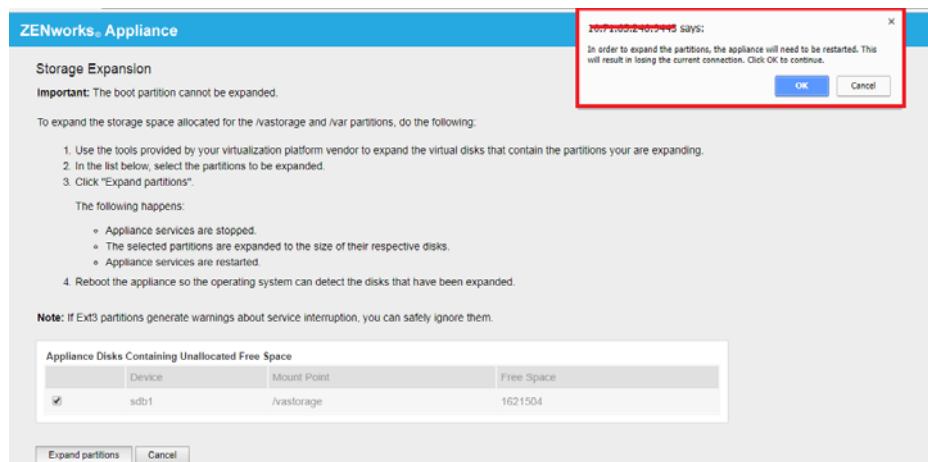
ZENworks® Appliance

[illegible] says:

In order to expand the partitions, the appliance will need to be restarted. This will result in losing the current connection. Click OK to continue.

OK Cancel

Storage Expansion

**Important:** The boot partition cannot be expanded.

To expand the storage space allocated for the /vastorage and /var partitions, do the following:

1. Use the tools provided by your virtualization platform vendor to expand the virtual disks that contain the partitions your are expanding.
2. In the list below, select the partitions to be expanded.
3. Click "Expand partitions".

The following happens:

- Appliance services are stopped.
- The selected partitions are expanded to the size of their respective disks.
- Appliance services are restarted.

4. Reboot the appliance so the operating system can detect the disks that have been expanded.

**Note:** If Ext3 partitions generate warnings about service interruption, you can safely ignore them.

Appliance Disks Containing Unallocated Free Space

| | Device | Mount Point | Free Space |
|---|---|---|---|
| ✔ | sdb1 | /vastorage | 1621504 |

Expand partitions Cancel